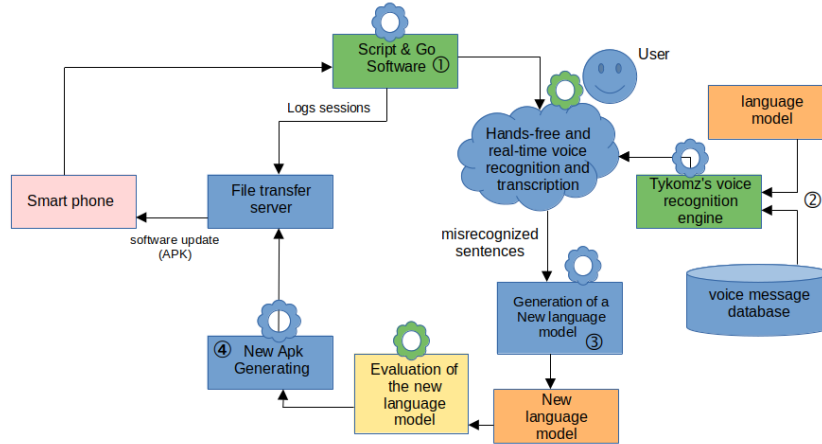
Script & Go Software ①

User

Logs sessions

Hands-free and real-time voice recognition and transcription

language model

Smart phone

File transfer server

Tykomz's voice recognition engine

②

software update (APK)

misrecognized sentences

Generation of a New language model ③

voice message database

④ New Apk Generating

Evaluation of the new language model

New language model